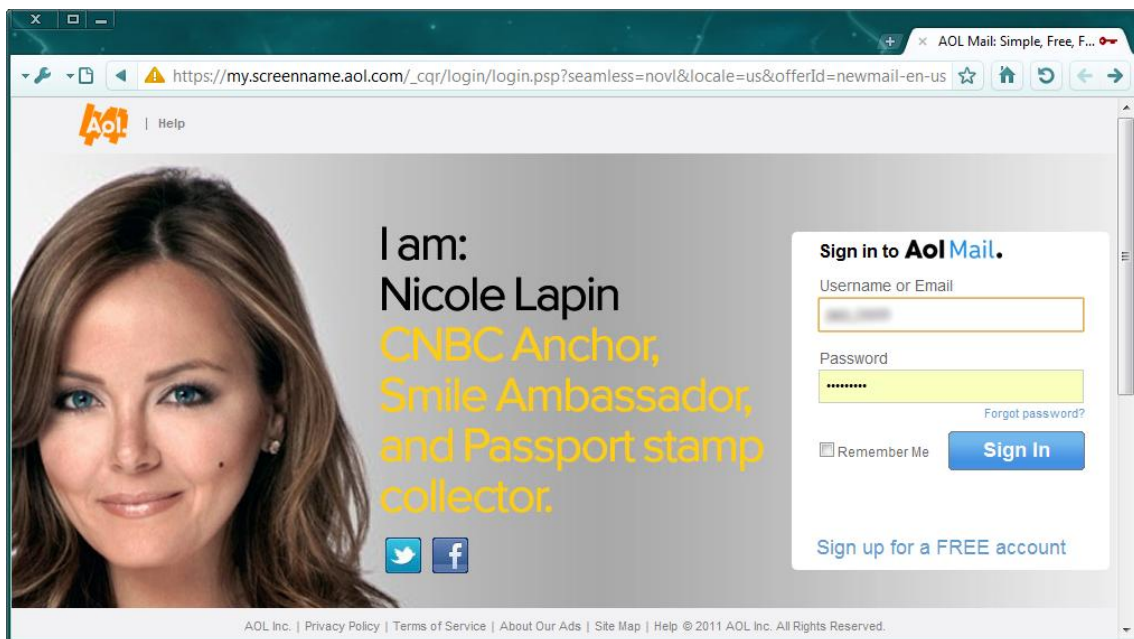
AOL Mail: Simple, Free, F...

https://my.screenname.aol.com/_cqr/login/login.psp?seamless=novl&locale=us&offerId=newmail-en-us

Aol. | Help

I am:
Nicole Lapin
CNBC Anchor, Smile Ambassador, and Passport stamp collector.

Sign in to Aol Mail.

Username or Email

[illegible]

Password

•••••••••

Forgot password?

Remember Me

Sign In

Sign up for a FREE account

AOL Inc. | Privacy Policy | Terms of Service | About Our Ads | Site Map | Help © 2011 AOL Inc. All Rights Reserved.